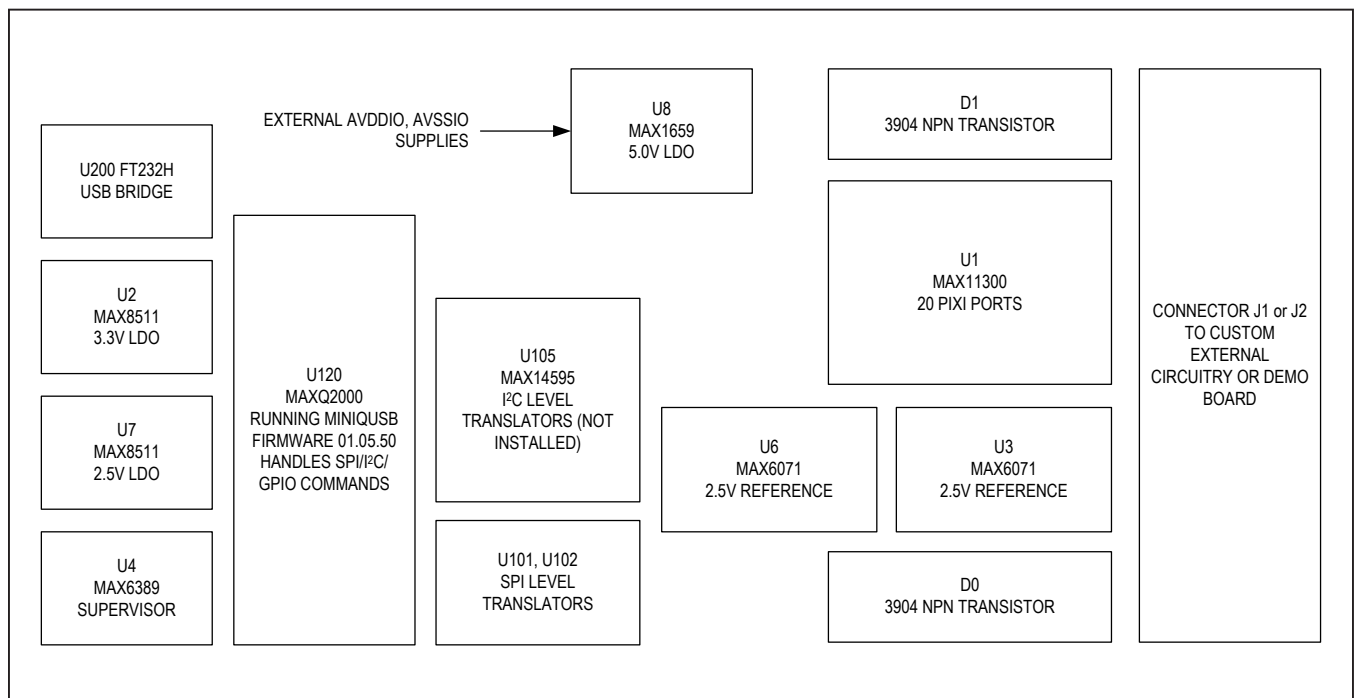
EXTERNAL AVDDIO, AVSSIO SUPPLIES

U8
MAX1659
5.0V LDO

D1
3904 NPN TRANSISTOR

U200 FT232H
USB BRIDGE

U2
MAX8511
3.3V LDO

U7
MAX8511
2.5V LDO

U4
MAX6389
SUPERVISOR

U120
MAXQ2000
RUNNING MINIQUSB FIRMWARE 01.05.50 HANDLES SPI/I$^2$C/ GPIO COMMANDS

U105
MAX14595
I$^2$C LEVEL TRANSLATORS (NOT INSTALLED)

U101, U102
SPI LEVEL TRANSLATORS

U1
MAX11300
20 PIXI PORTS

U6
MAX6071
2.5V REFERENCE

U3
MAX6071
2.5V REFERENCE

D0
3904 NPN TRANSISTOR

CONNECTOR J1 or J2 TO CUSTOM EXTERNAL CIRCUITRY OR DEMO BOARD